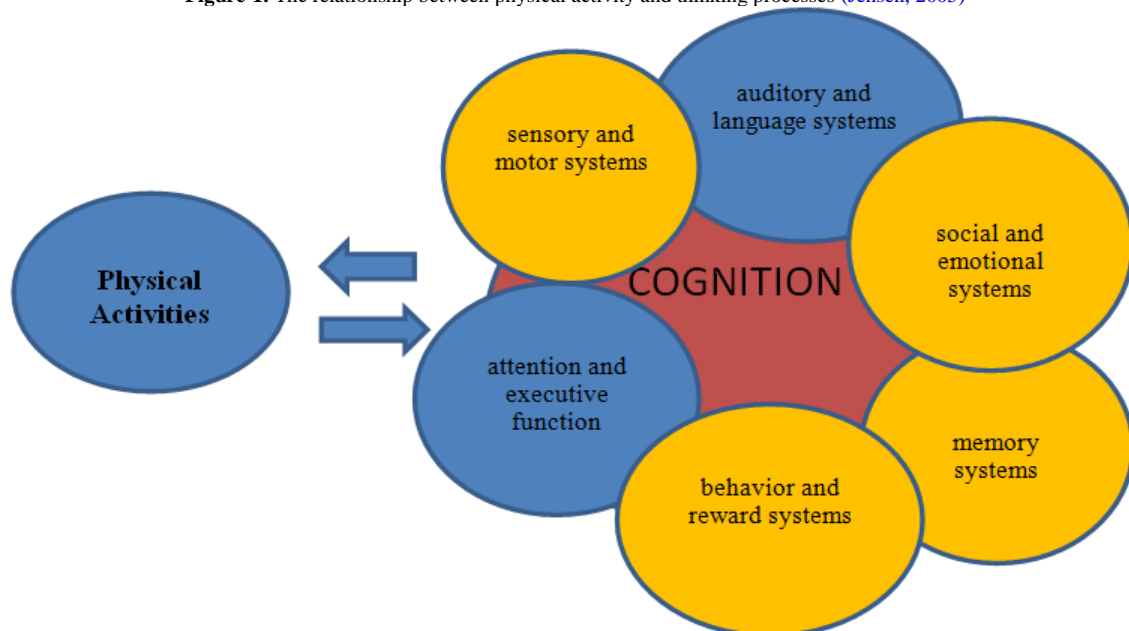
Figure 1. The relationship between physical activity and thinking processes (Jensen, 2005)

Physical Activities

COGNITION

sensory and motor systems

auditory and language systems

social and emotional systems

attention and executive function

memory systems

behavior and reward systems